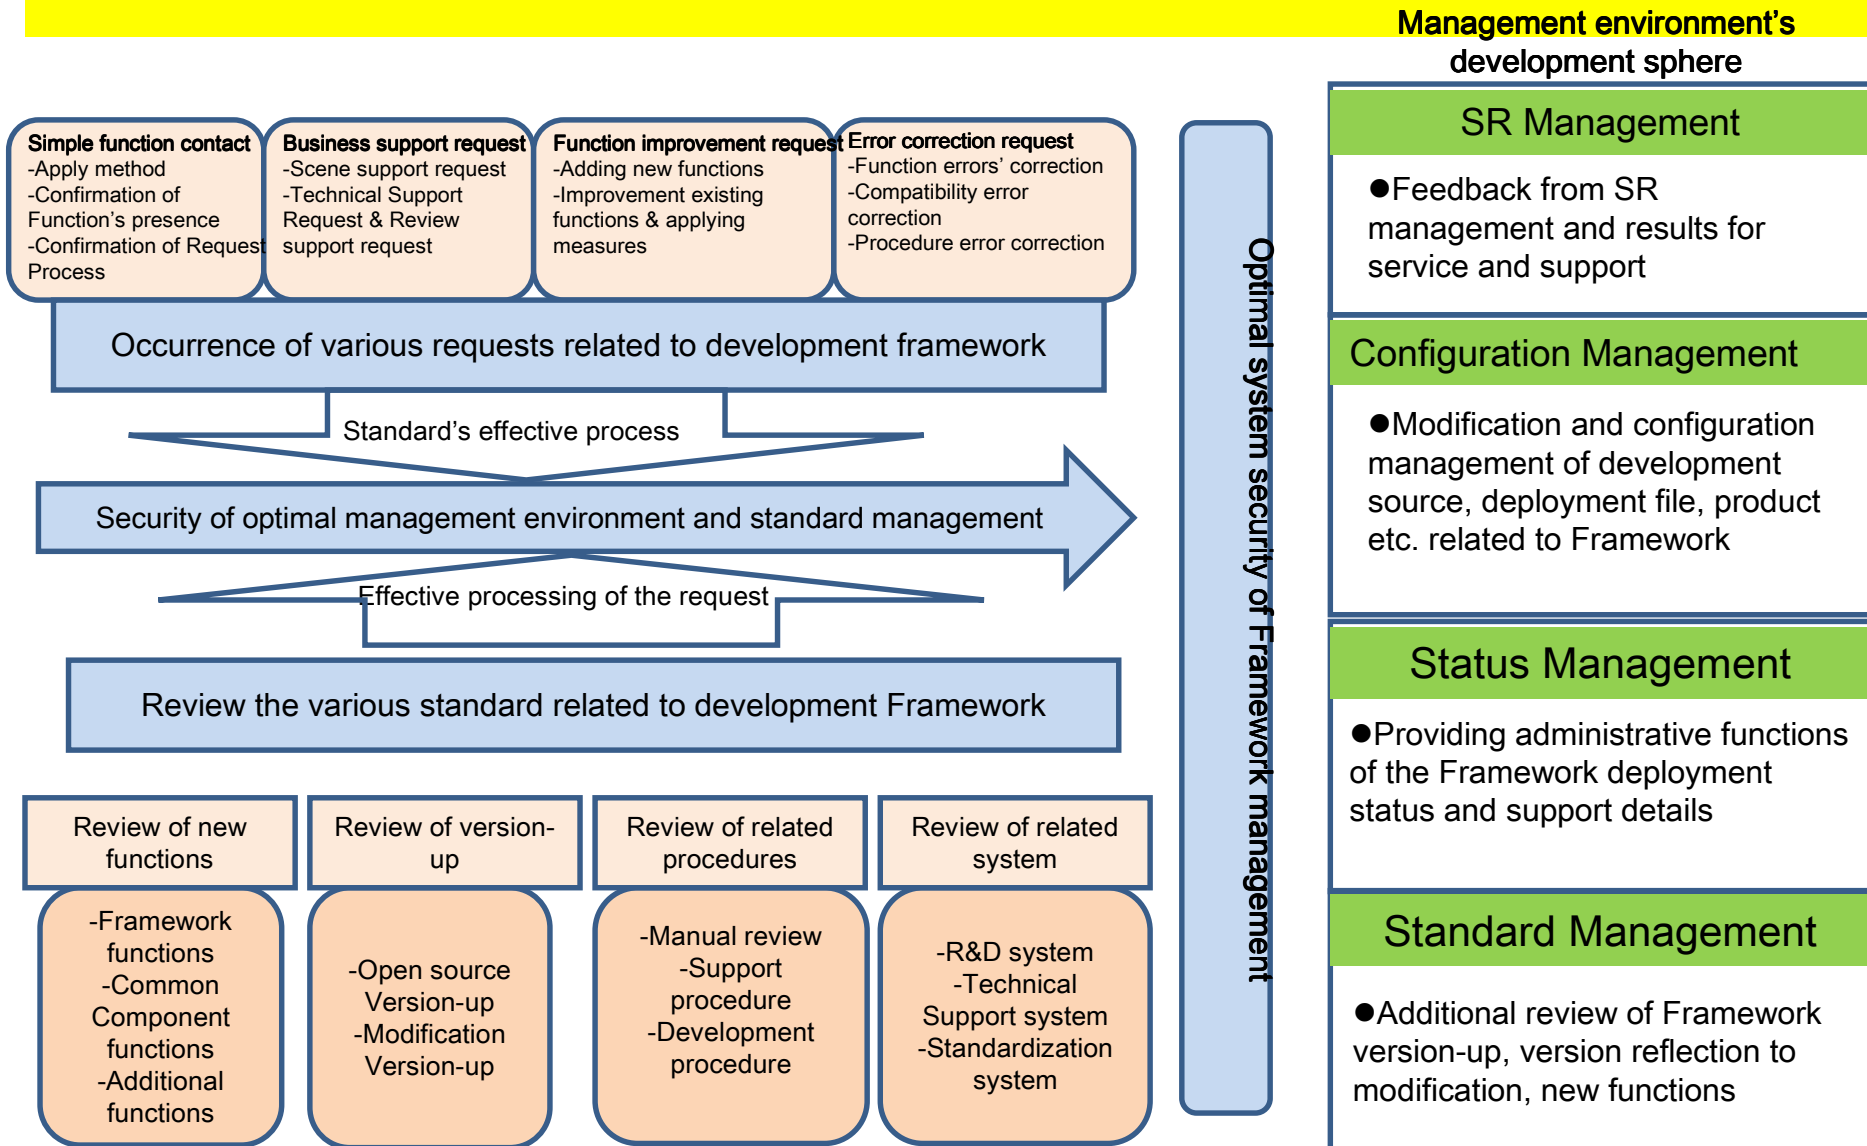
Management environment's development sphere

Simple function contact
-Apply method
-Confirmation of Function's presence
-Confirmation of Request Process

Business support request
-Scene support request
-Technical Support Request & Review support request

Function improvement request
-Adding new functions
-Improvement existing functions & applying measures

Error correction request
-Function errors' correction
-Compatibility error correction
-Procedure error correction

Occurrence of various requests related to development framework

Standard's effective process

Security of optimal management environment and standard management

Effective processing of the request

Review the various standard related to development Framework

Review of new functions

Review of version-up

Review of related procedures

Review of related system

-Framework functions
-Common Component functions
-Additional functions

-Open source Version-up
-Modification Version-up

-Manual review
-Support procedure
-Development procedure

-R&D system
-Technical Support system
-Standardization system

Optimal system security of Framework management

SR Management

●Feedback from SR management and results for service and support

Configuration Management

●Modification and configuration management of development source, deployment file, product etc. related to Framework

Status Management

●Providing administrative functions of the Framework deployment status and support details

Standard Management

●Additional review of Framework version-up, version reflection to modification, new functions